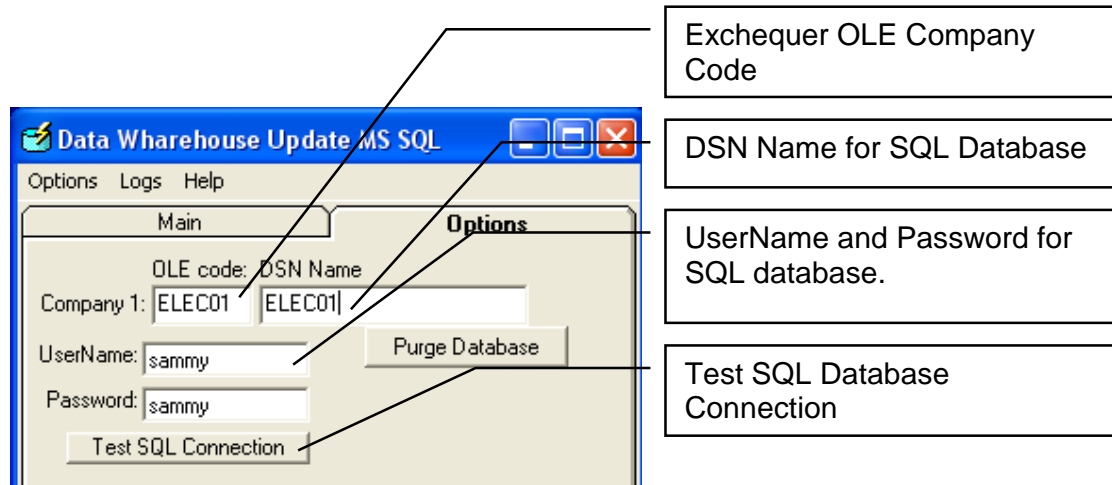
Exchequer OLE Company Code

Data Wharehouse Update MS SQL

Options Logs Help

Main

Options

DSN Name for SQL Database

UserName and Password for SQL database.

OLE code: DSN Name

Company 1: ELEC01 ELEC01

UserName: sammy

Purge Database

Password: sammy

Test SQL Connection

Test SQL Database Connection